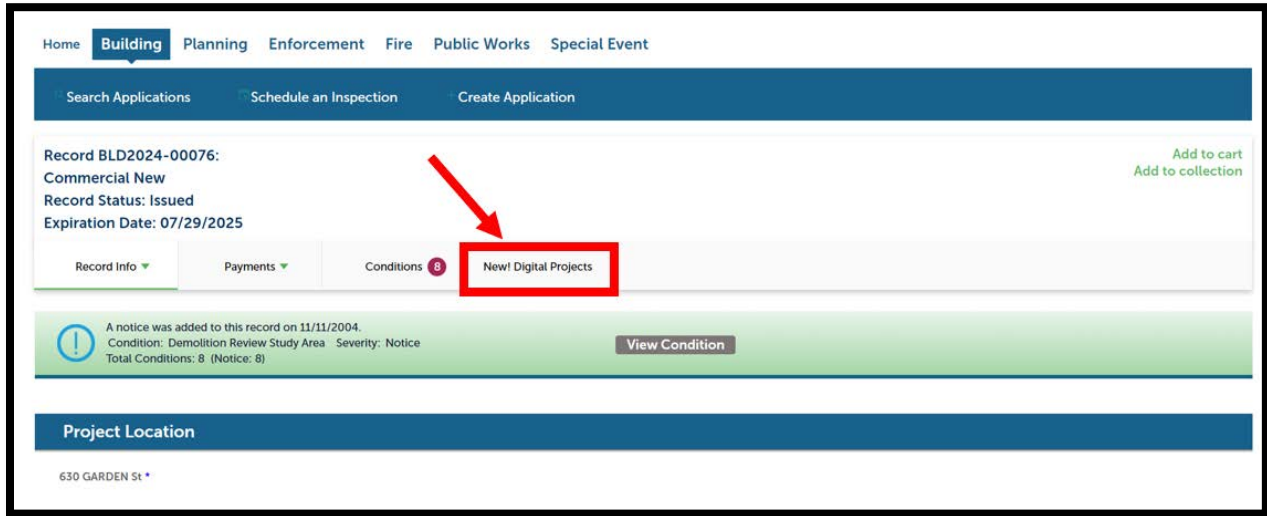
Home Building Planning Enforcement Fire Public Works Special Event

Search Applications Schedule an Inspection Create Application

Record BLD2024-00076:
Commercial New
Record Status: Issued
Expiration Date: 07/29/2025

Add to cart
Add to collection

Record Info ▾ Payments ▾ Conditions 8 New! Digital Projects

A notice was added to this record on 11/11/2004.
Condition: Demolition Review Study Area Severity: Notice
Total Conditions: 8 (Notice: 8)

View Condition

Project Location

630 GARDEN St *